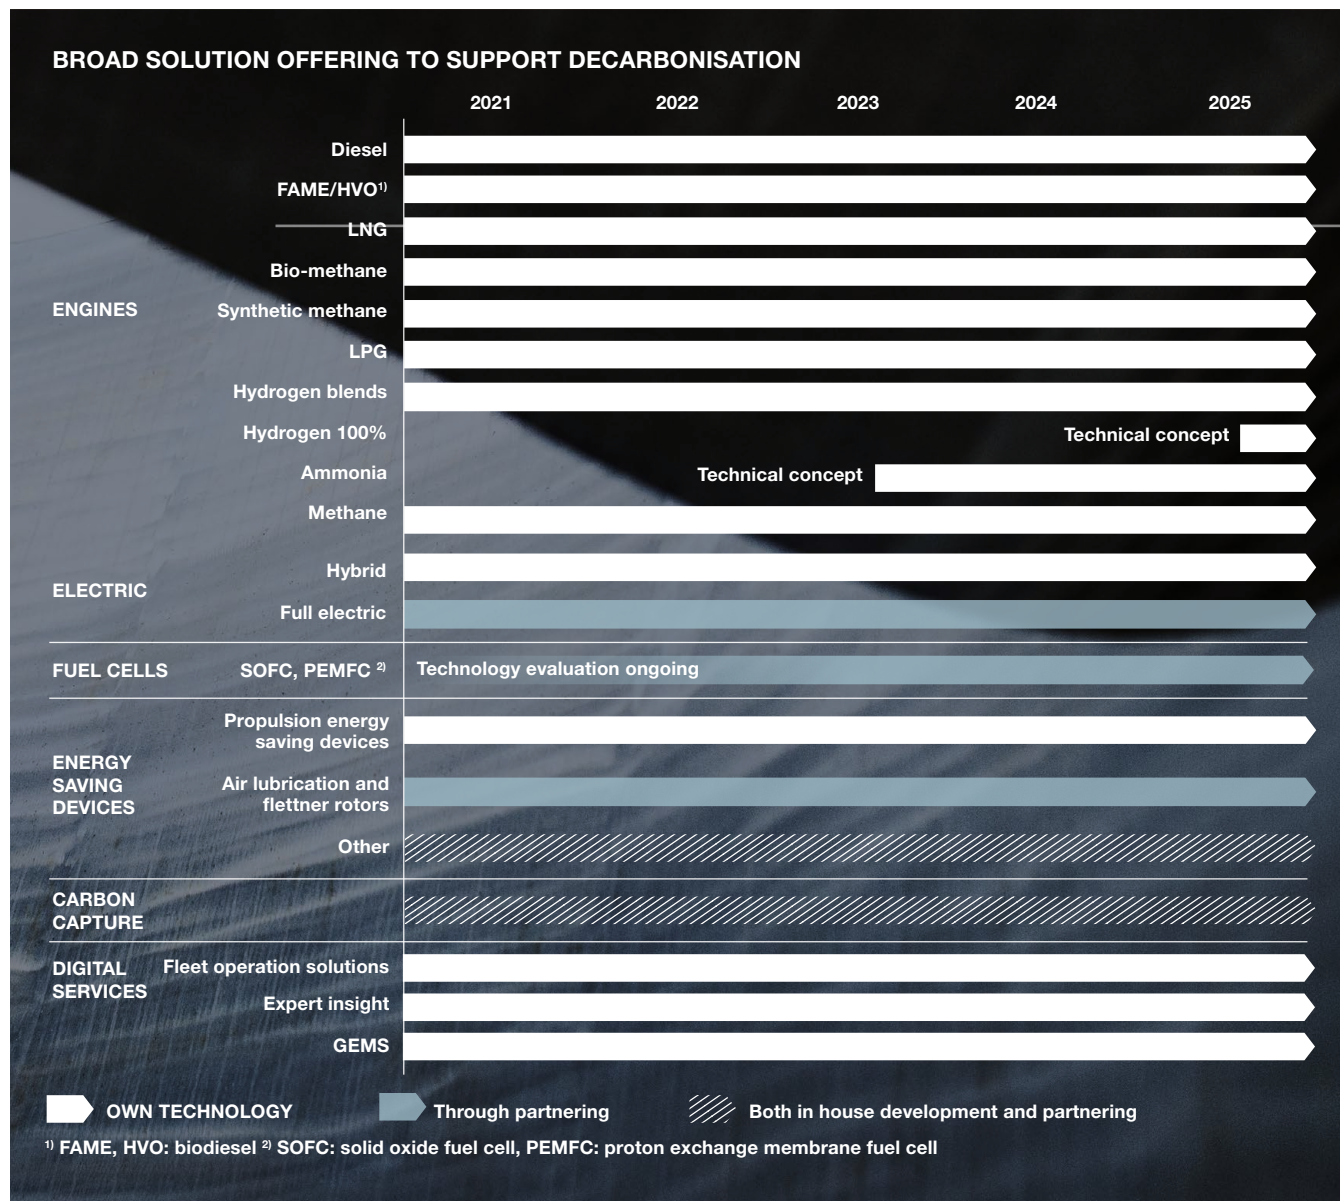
BROAD SOLUTION OFFERING TO SUPPORT DECARBONISATION

| | | 2021 | 2022 | 2023 | 2024 | 2025 |
|---|---|---|---|---|---|---|
| ENGINES | Diesel | | | | | |
| | FAME/HVO$^{1)}$ | | | | | |
| | LNG | | | | | |
| | Bio-methane | | | | | |
| | Synthetic methane | | | | | |
| | LPG | | | | | |
| | Hydrogen blends | | | | | |
| | Hydrogen 100% | | | | Technical concept | |
| | Ammonia | | Technical concept | | | |
| | Methane | | | | | |
| ELECTRIC | Hybrid | | | | | |
| | Full electric | | | | | |
| FUEL CELLS | SOFC, PEMFC $^{2)}$ | Technology evaluation ongoing | | | | |
| ENERGY SAVING DEVICES | Propulsion energy saving devices | | | | | |
| | Air lubrication and flettner rotors | | | | | |
| | Other | | | | | |
| CARBON CAPTURE | | | | | | |
| DIGITAL SERVICES | Fleet operation solutions | | | | | |
| | Expert insight | | | | | |
| | GEMS | | | | | |

OWN TECHNOLOGY Through partnering Both in house development and partnering

$^{1)}$ FAME, HVO: biodiesel $^{2)}$ SOFC: solid oxide fuel cell, PEMFC: proton exchange membrane fuel cell